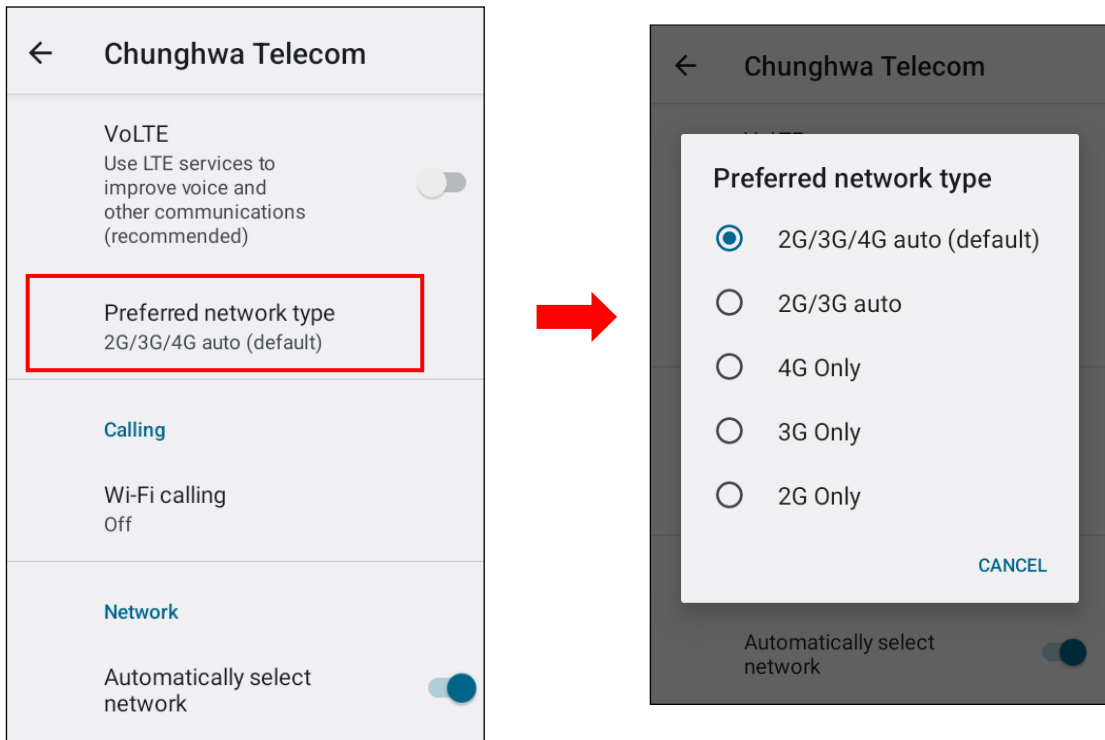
←  Chunghwa Telecom

VoLTE
Use LTE services to improve voice and other communications (recommended)

Preferred network type
2G/3G/4G auto (default)

Calling

Wi-Fi calling
Off

Network

Automatically select network

←  Chunghwa Telecom

Preferred network type

2G/3G/4G auto (default)

2G/3G auto

4G Only

3G Only

2G Only

CANCEL

Automatically select network